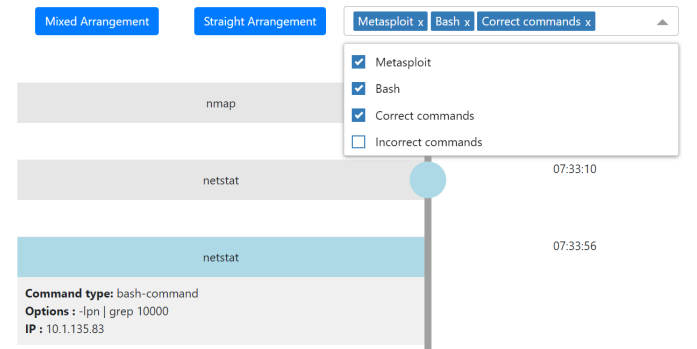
Mixed Arrangement

Straight Arrangement

Metasploit x Bash x Correct commands x

Metasploit
Bash
Correct commands
Incorrect commands

nmap

netstat

07:33:10

netstat

07:33:56

**Command type:** bash-command
**Options :** -lpn | grep 10000
**IP :** 10.1.135.83